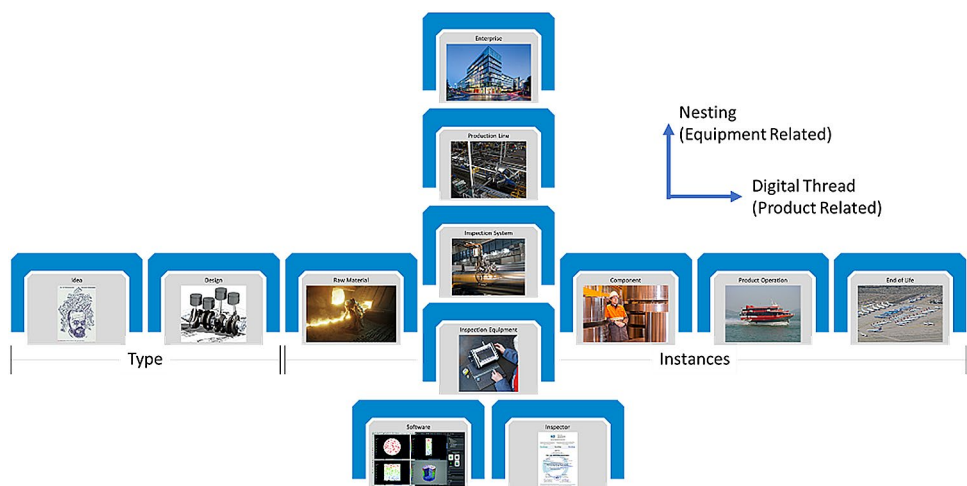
Enterprise

Production Line

Inspection System

Inspection Equipment

Software

Inspector

Nesting
(Equipment Related)

Digital Thread
(Product Related)

Idea

Design

Raw Material

Component

Product Operation

End of Life

Type

Instances